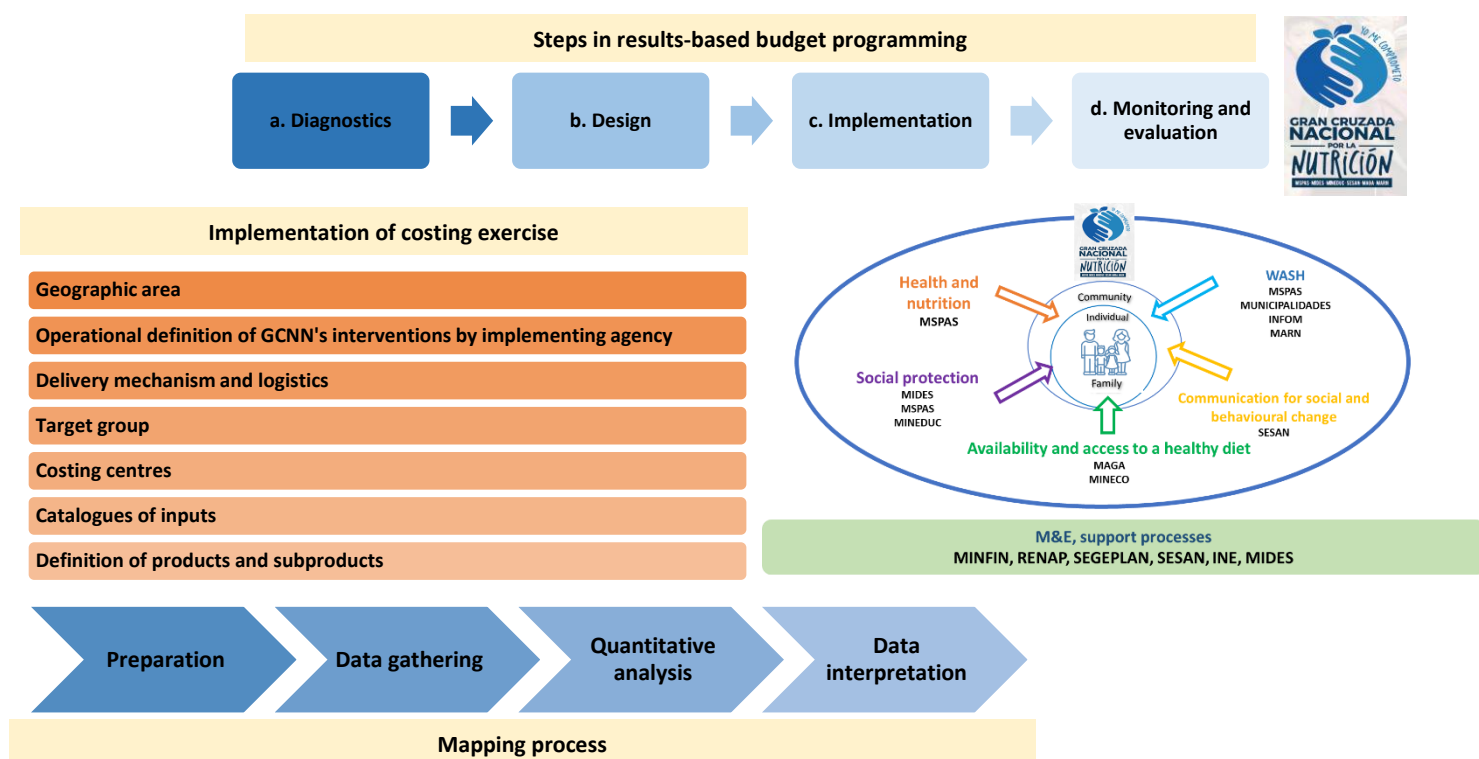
Steps in results-based budget programming

a. Diagnostics

b. Design

c. Implementation

d. Monitoring and evaluation

YO ME COMPROMETO
GRAN CRUZADA NACIONAL POR LA NUTRICIÓN
MSPAS MIDES MINEDUC SESAN MAGA MARN

Implementation of costing exercise

Geographic area

Operational definition of GCNN's interventions by implementing agency

Delivery mechanism and logistics

Target group

Costing centres

Catalogues of inputs

Definition of products and subproducts

GRAN CRUZADA NACIONAL POR LA NUTRICIÓN

Health and nutrition
MSPAS

WASH
MSPAS
MUNICIPALIDADES
INFOM
MARN

Community
Individual
Family

Social protection
MIDES
MSPAS
MINEDUC

Communication for social and behavioural change
SESAN

Availability and access to a healthy diet
MAGA
MINECO

M&E, support processes
MINFIN, RENAP, SEGEPLAN, SESAN, INE, MIDES

Preparation

Data gathering

Quantitative analysis

Data interpretation

Mapping process